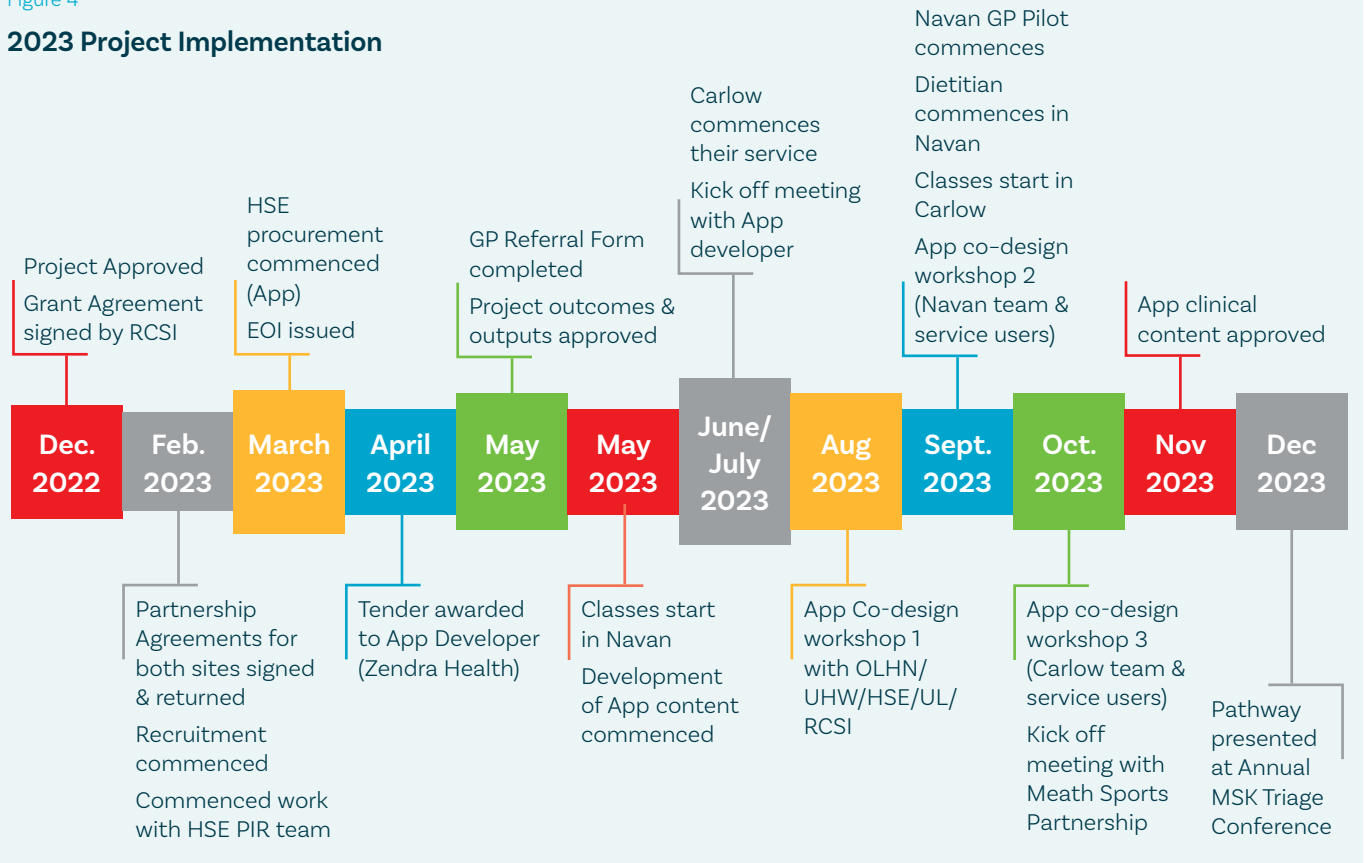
Figure 4

2023 Project Implementation

Project Approved

Grant Agreement signed by RCSI

HSE procurement commenced (App)

EOI issued

GP Referral Form completed

Project outcomes & outputs approved

Carlow commences their service

Kick off meeting with App developer

Navan GP Pilot commences

Dietitian commences in Navan

Classes start in Carlow

App co-design workshop 2 (Navan team & service users)

App clinical content approved

Dec. 2022

Feb. 2023

March 2023

April 2023

May 2023

May 2023

June/ July 2023

Aug 2023

Sept. 2023

Oct. 2023

Nov 2023

Dec 2023

Partnership Agreements for both sites signed & returned

Recruitment commenced

Commenced work with HSE PIR team

Tender awarded to App Developer (Zendra Health)

Classes start in Navan

Development of App content commenced

App Co-design workshop 1 with OLHN/ UHW/HSE/UL/ RCSI

App co-design workshop 3 (Carlow team & service users)

Kick off meeting with Meath Sports Partnership

Pathway presented at Annual MSK Triage Conference